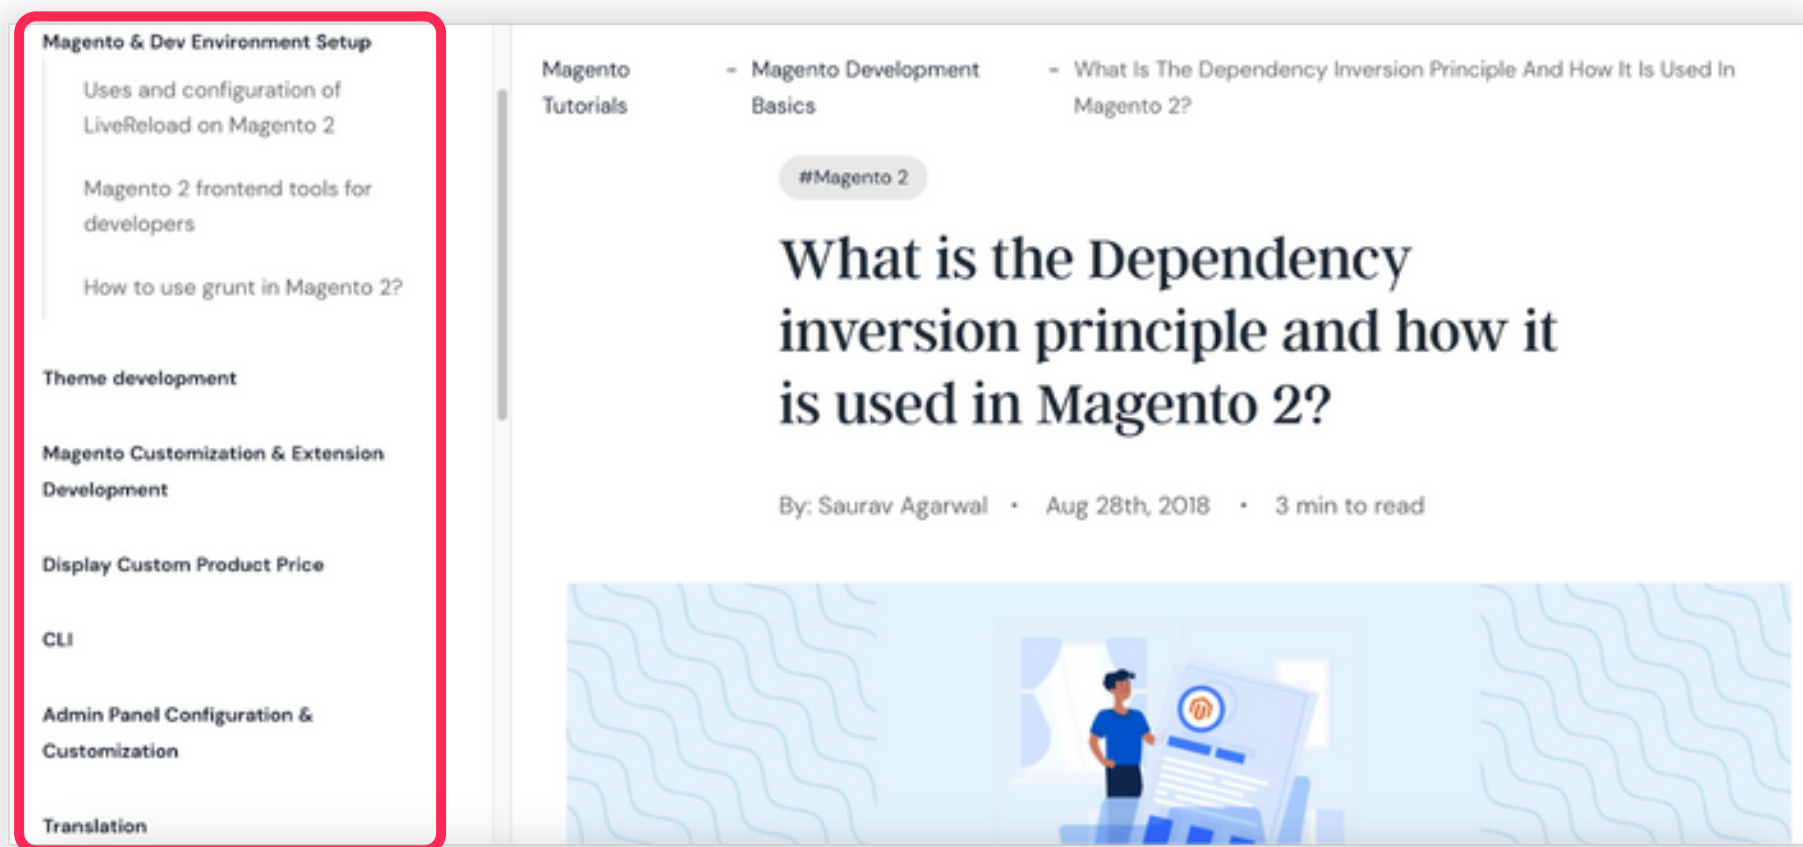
Magento & Dev Environment Setup

Uses and configuration of LiveReload on Magento 2

Magento 2 frontend tools for developers

How to use grunt in Magento 2?

Theme development

Magento Customization & Extension Development

Display Custom Product Price

CLI

Admin Panel Configuration & Customization

Translation

Magento Tutorials - Magento Development Basics - What Is The Dependency Inversion Principle And How It Is Used In Magento 2?

#Magento 2

What is the Dependency inversion principle and how it is used in Magento 2?

By: Saurav Agarwal • Aug 28th, 2018 • 3 min to read